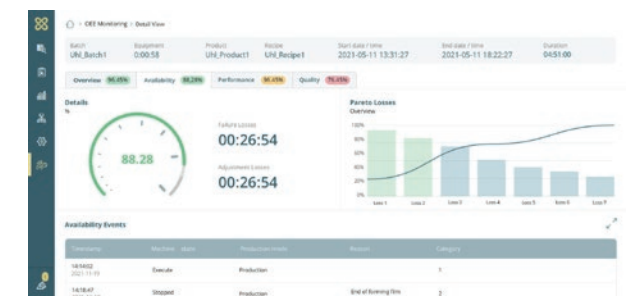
OEE Monitoring > Detail View

Batch
Uhl_Batch1

Equipment
0:00:58

Product
Uhl_Product1

Recipe
Uhl_Recipe1

Start date / time
2021-05-11 13:31:27

End date / time
2021-05-11 18:22:27

Duration
04:51:00

Overview 96.45%
Availability 88.28%
Performance 86.45%
Quality 76.45%

Details
%

88.28

Failure Losses
00:26:54

Adjustment Losses
00:26:54

Pareto Losses
Overview

100%
80%
60%
40%
20%
0%

Loss 1
Loss 2
Loss 3
Loss 4
Loss 5
Loss 6
Loss 7

Availability Events

| Timestamp | Machine state | Production mode | Reason | Category |
|---|---|---|---|---|
| 14:54:02 2021-11-19 | Execute | Production | | 1 |
| 14:18:47 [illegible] | Stopped | Production | End of Forming film | 3 |